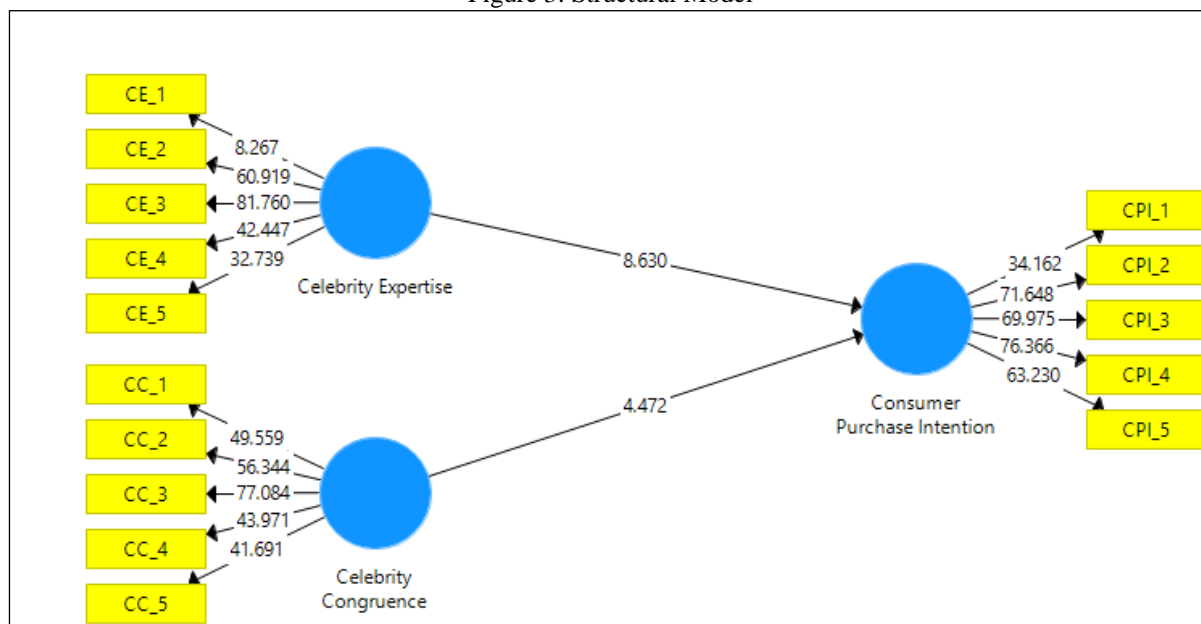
Figure 3: Structural Model

CE_1
CE_2
CE_3
CE_4
CE_5
8.267
60.919
81.760
42.447
32.739
Celebrity Expertise
8.630
CC_1
CC_2
CC_3
CC_4
CC_5
49.559
56.344
77.084
43.971
41.691
Celebrity Congruence
4.472
Consumer Purchase Intention
34.162
71.648
69.975
76.366
63.230
CPI_1
CPI_2
CPI_3
CPI_4
CPI_5